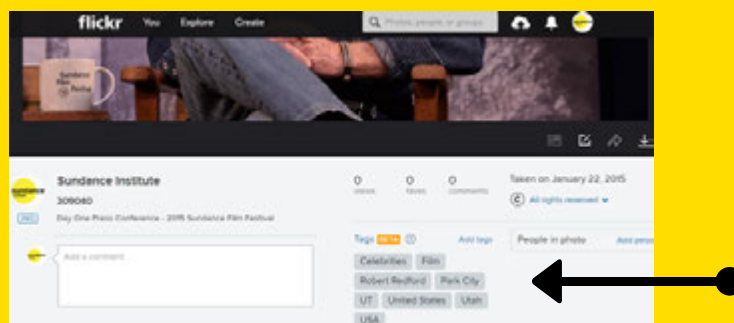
flickr You Explore Create

Photos, people, or groups

Sundance Film Festival

Sundance Institute

309040

Day One Press Conference - 2015 Sundance Film Festival

PRO

Add a comment

0 views

0 faves

0 comments

Taken on January 22, 2015

All rights reserved

Tags BETA

Add tags

People in photo

Add people

Celebrities

Film

Robert Redford

Park City

UT

United States

Utah

USA